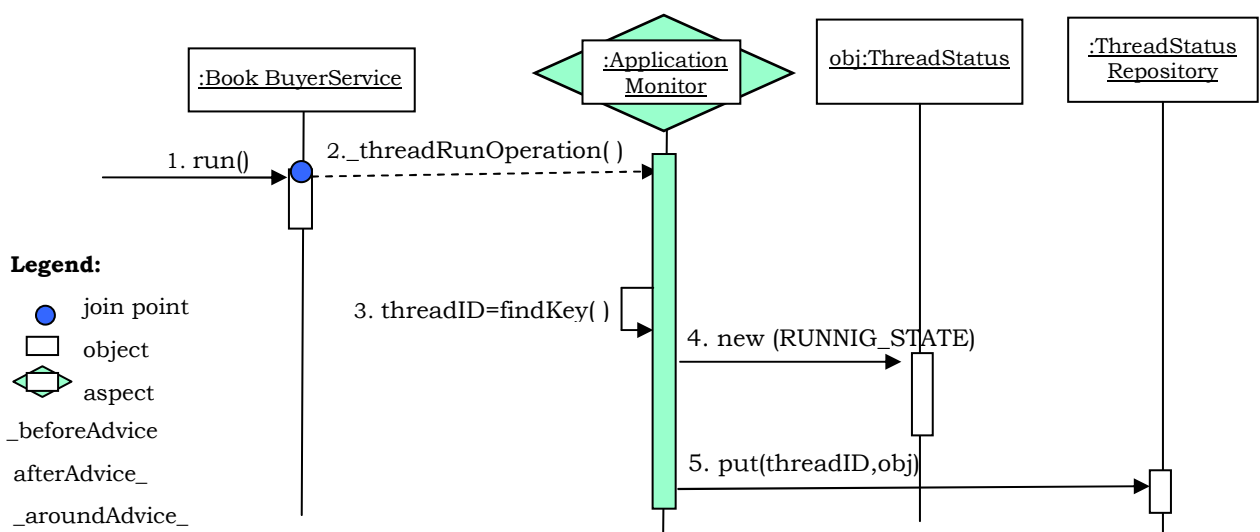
:Book BuyerService

:Application Monitor

obj:ThreadStatus

:ThreadStatus Repository

1. run()

2._threadRunOperation( )

3. threadID=findKey( )

4. new (RUNNIG_STATE)

5. put(threadID,obj)

Legend:

join point

object

aspect

_beforeAdvice

afterAdvice_

_aroundAdvice_